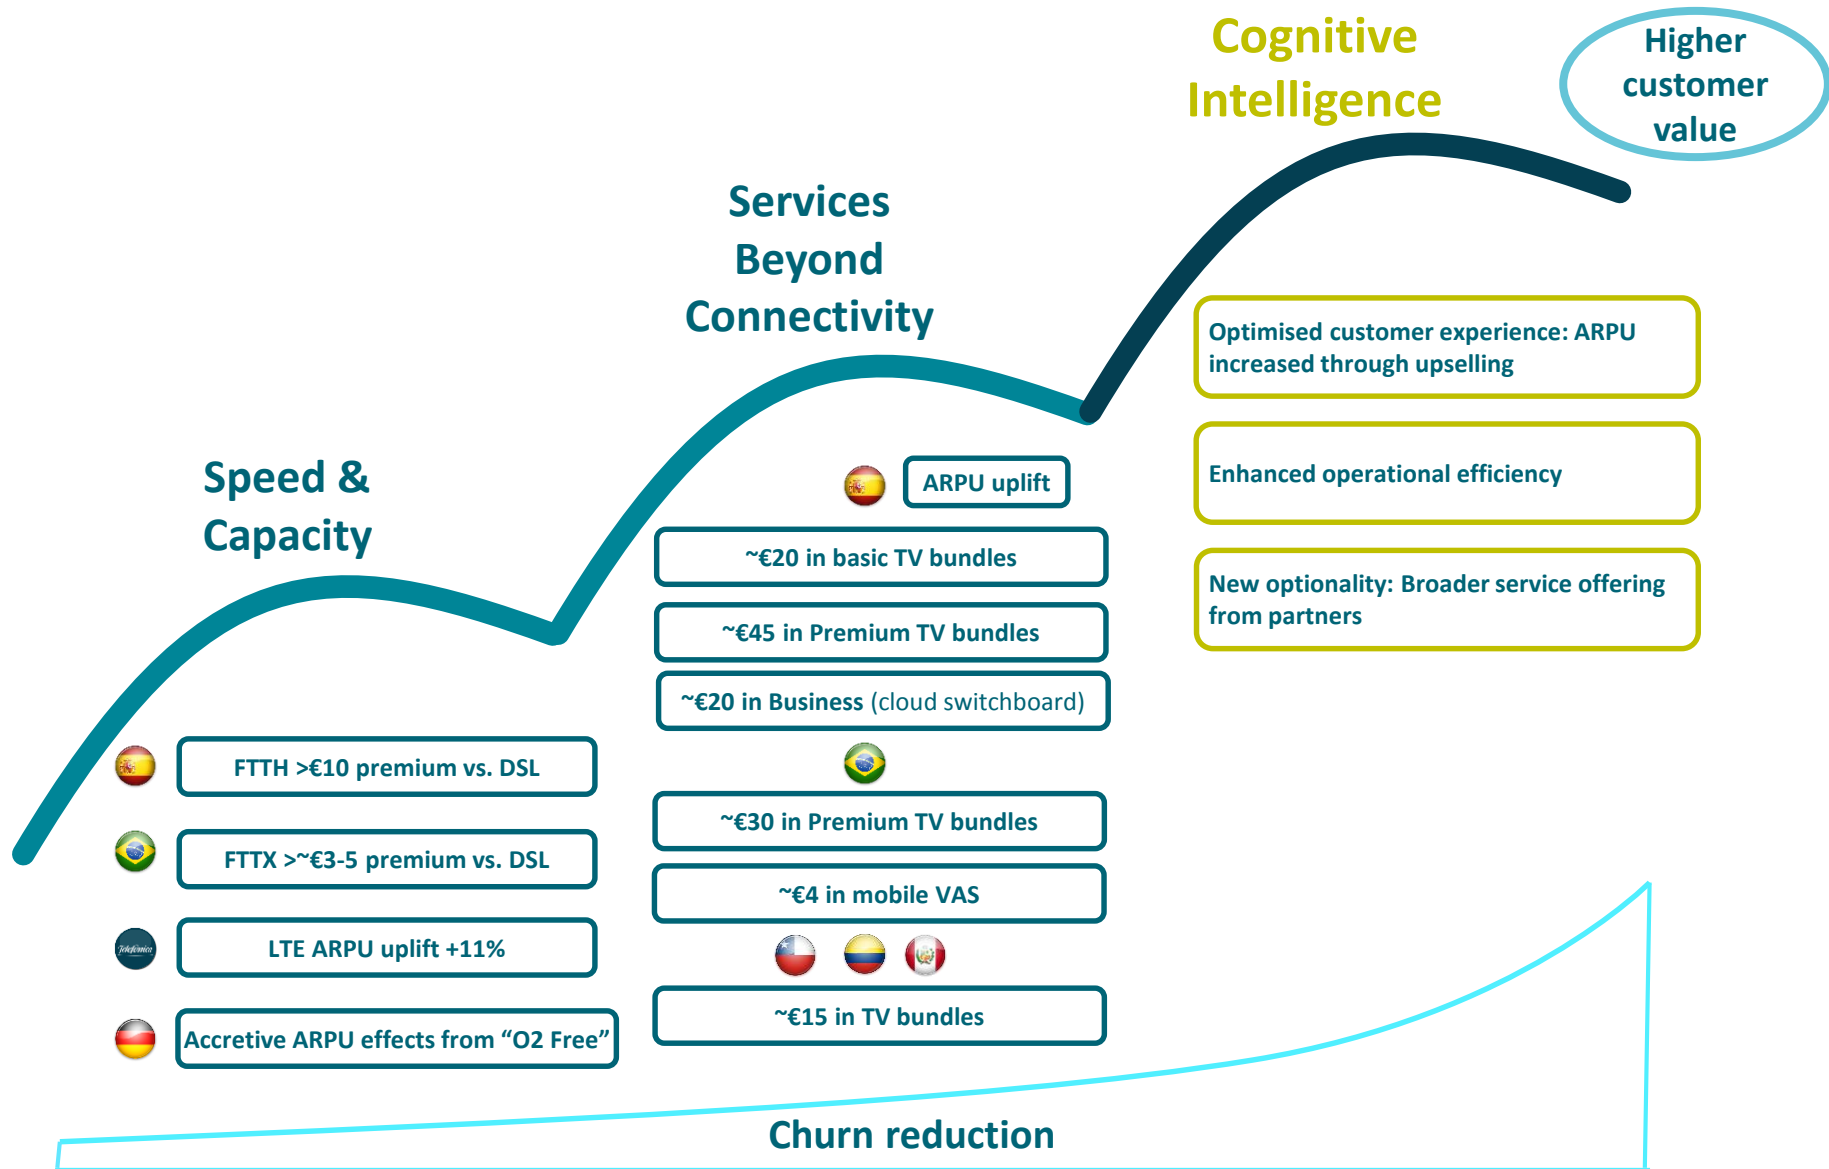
Cognitive Intelligence

Higher customer value

Services Beyond Connectivity

Speed & Capacity

Optimised customer experience: ARPU increased through upselling

Enhanced operational efficiency

New optionality: Broader service offering from partners

ARPU uplift

~€20 in basic TV bundles

~€45 in Premium TV bundles

~€20 in Business (cloud switchboard)

~€30 in Premium TV bundles

~€4 in mobile VAS

~€15 in TV bundles

FTTH >€10 premium vs. DSL

FTTX >~€3-5 premium vs. DSL

Telefónica

LTE ARPU uplift +11%

Accretive ARPU effects from “O2 Free”

Churn reduction